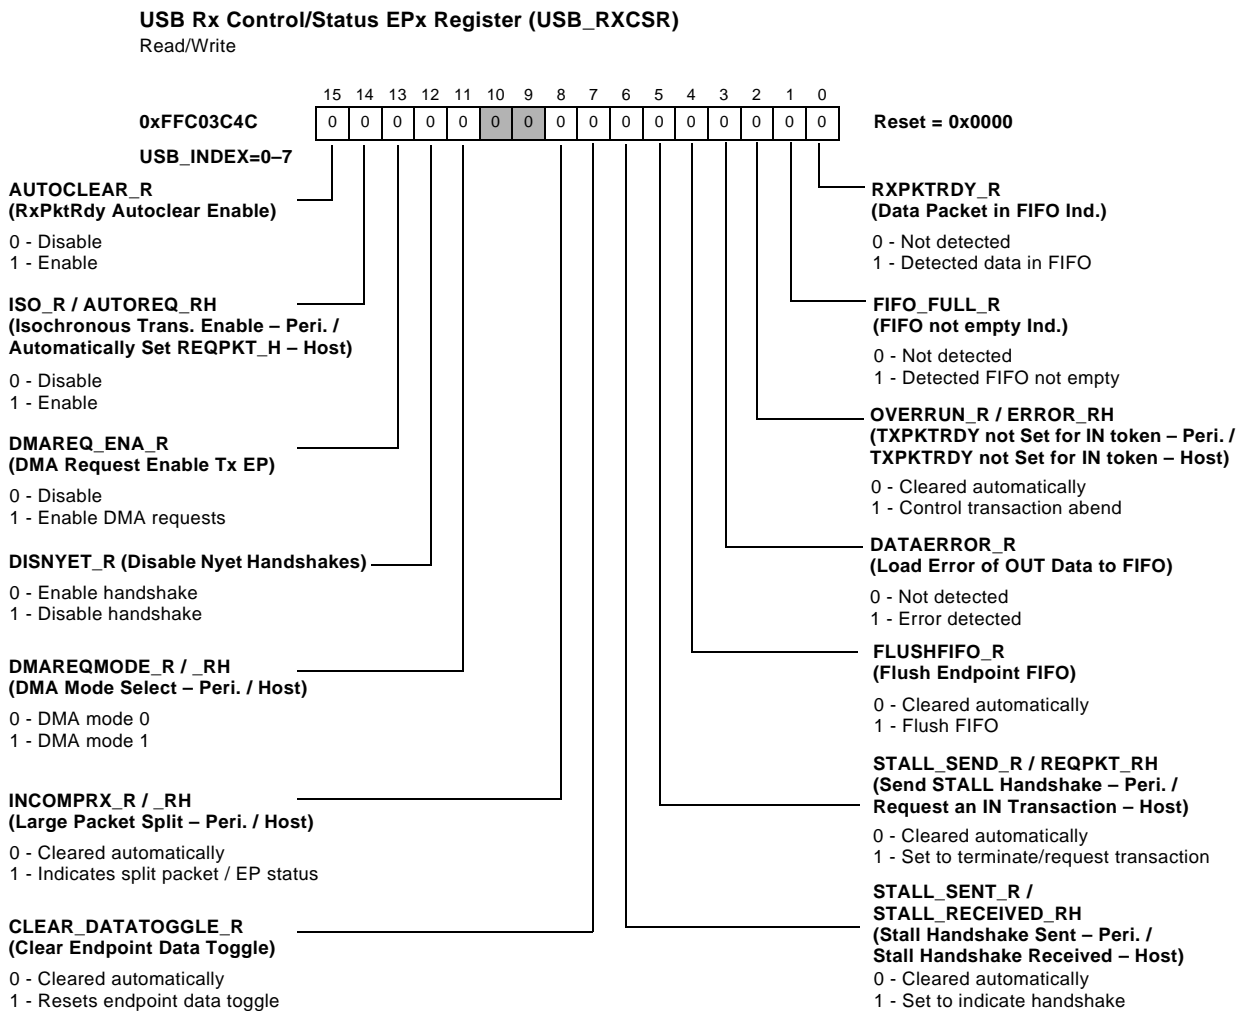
USB Rx Control/Status EPx Register (USB_RXCSR)
Read/Write

| 15 | 14 | 13 | 12 | 11 | 10 | 9 | 8 | 7 | 6 | 5 | 4 | 3 | 2 | 1 | 0 |
|---|---|---|---|---|---|---|---|---|---|---|---|---|---|---|---|
| 0 | 0 | 0 | 0 | 0 | 0 | 0 | 0 | 0 | 0 | 0 | 0 | 0 | 0 | 0 | 0 |

0xFFC03C4C

Reset = 0x0000

USB_INDEX=0–7

AUTOCLEAR_R
(RxPktRdy Autoclear Enable)
0 - Disable
1 - Enable

ISO_R / AUTOREQ_RH
(Isochronous Trans. Enable – Peri. / Automatically Set REQPKT_H – Host)
0 - Disable
1 - Enable

DMAREQ_ENA_R
(DMA Request Enable Tx EP)
0 - Disable
1 - Enable DMA requests

DISNYET_R (Disable Nyet Handshakes)
0 - Enable handshake
1 - Disable handshake

DMAREQMODE_R / _RH
(DMA Mode Select – Peri. / Host)
0 - DMA mode 0
1 - DMA mode 1

INCOMPRX_R / _RH
(Large Packet Split – Peri. / Host)
0 - Cleared automatically
1 - Indicates split packet / EP status

CLEAR_DATATOGGLE_R
(Clear Endpoint Data Toggle)
0 - Cleared automatically
1 - Resets endpoint data toggle

RXPKTRDY_R
(Data Packet in FIFO Ind.)
0 - Not detected
1 - Detected data in FIFO

FIFO_FULL_R
(FIFO not empty Ind.)
0 - Not detected
1 - Detected FIFO not empty

OVERRUN_R / ERROR_RH
(TXPKTRDY not Set for IN token – Peri. / TXPKTRDY not Set for IN token – Host)
0 - Cleared automatically
1 - Control transaction abend

DATAERROR_R
(Load Error of OUT Data to FIFO)
0 - Not detected
1 - Error detected

FLUSHFIFO_R
(Flush Endpoint FIFO)
0 - Cleared automatically
1 - Flush FIFO

STALL_SEND_R / REQPKT_RH
(Send STALL Handshake – Peri. / Request an IN Transaction – Host)
0 - Cleared automatically
1 - Set to terminate/request transaction

STALL_SENT_R / STALL_RECEIVED_RH
(Stall Handshake Sent – Peri. / Stall Handshake Received – Host)
0 - Cleared automatically
1 - Set to indicate handshake